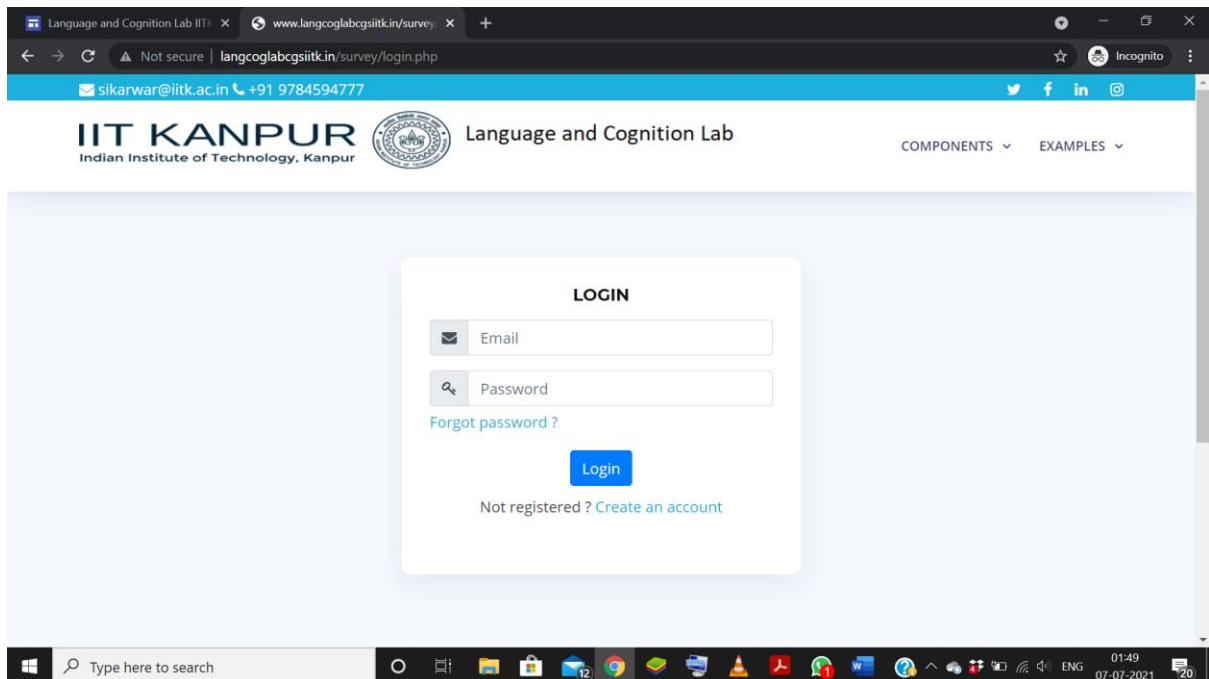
Language and Cognition Lab IITK ×
www.langcoglabcgsiitk.in/survey ×
+
Not secure | langcoglabcgsiitk.in/survey/login.php
Incognito

sikarwar@iitk.ac.in +91 9784594777

IIT KANPUR
Indian Institute of Technology, Kanpur
Language and Cognition Lab
COMPONENTS
EXAMPLES

LOGIN
Email
Password
Forgot password ?
Login
Not registered ? Create an account

Type here to search
ENG
01:49
07-07-2021
20